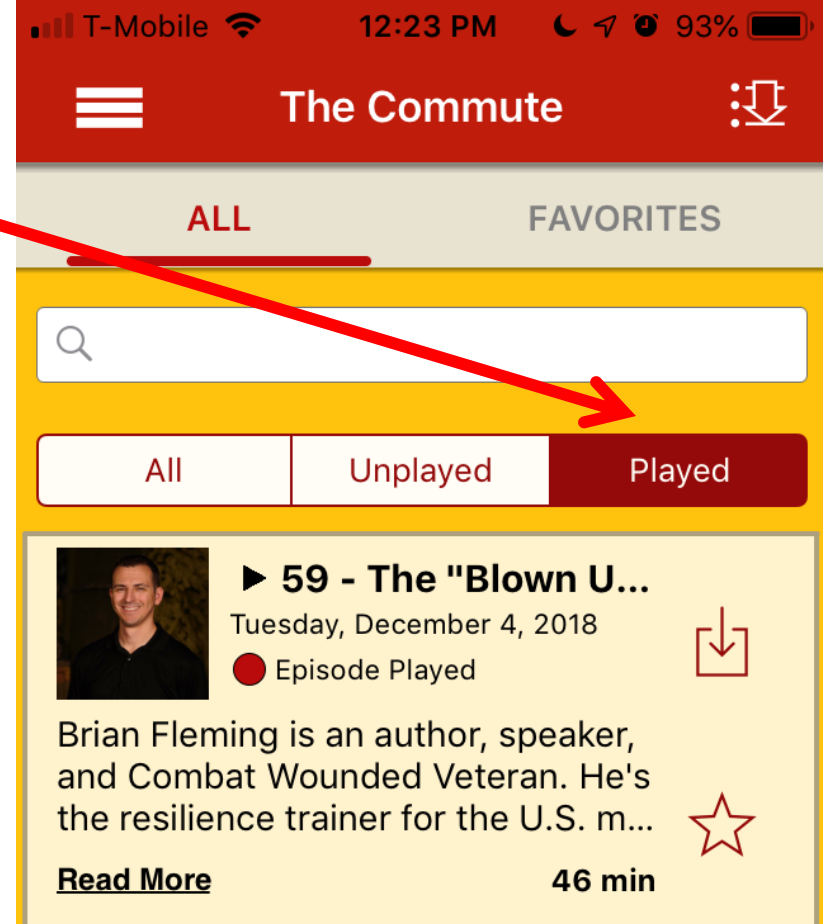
T-Mobile 12:23 PM 93%

The Commute

ALL FAVORITES

All Unplayed Played

▶ 59 - The "Blown U...
Tuesday, December 4, 2018
Episode Played

Brian Fleming is an author, speaker, and Combat Wounded Veteran. He's the resilience trainer for the U.S. m...

Read More 46 min